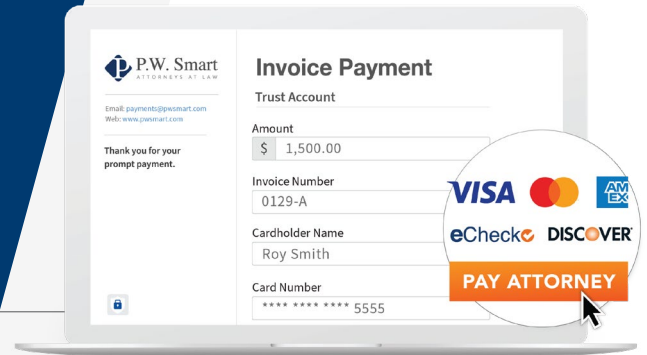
P.W. Smart
ATTORNEYS AT LAW

Email: payments@pwsmart.com
Web: www.pwsmart.com

Thank you for your prompt payment.

Invoice Payment

Trust Account

Amount
$ 1,500.00

Invoice Number
0129-A

Cardholder Name
Roy Smith

Card Number
**** **** **** 5555

VISA
AMEX
eCheck
DISCOVER

PAY ATTORNEY